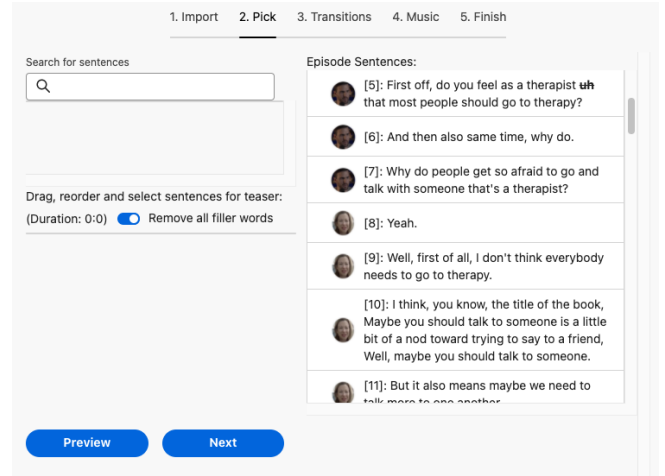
1. Import 2. Pick 3. Transitions 4. Music 5. Finish

Search for sentences

Drag, reorder and select sentences for teaser:
(Duration: 0:0) Remove all filler words

Episode Sentences:

[5]: First off, do you feel as a therapist ~~uh~~ that most people should go to therapy?

[6]: And then also same time, why do.

[7]: Why do people get so afraid to go and talk with someone that's a therapist?

[8]: Yeah.

[9]: Well, first of all, I don't think everybody needs to go to therapy.

[10]: I think, you know, the title of the book, Maybe you should talk to someone is a little bit of a nod toward trying to say to a friend, Well, maybe you should talk to someone.

[11]: But it also means maybe we need to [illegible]

Preview

Next